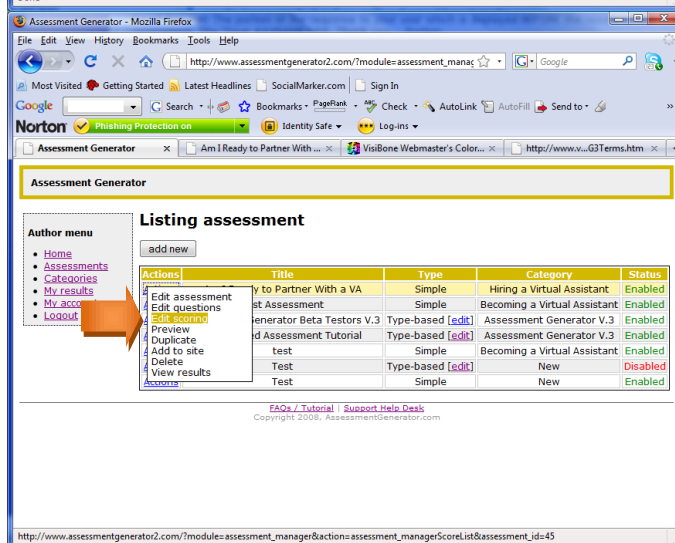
Assessment Generator - Mozilla Firefox

File Edit View History Bookmarks Tools Help

http://www.assessmentgenerator2.com/?module=assessment_manag

Google

Most Visited Getting Started Latest Headlines SocialMarker.com Sign In

Google Search Bookmarks PageRank Check AutoLink AutoFill Send to

Norton Phishing Protection on Identity Safe Log-ins

Assessment Generator | Am I Ready to Partner With ... | VisiBone Webmaster's Color... | http://www.v...G3Terms.htm

Assessment Generator

Author menu
• Home
• Assessments
• Categories
• My results
• My acco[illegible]
• Logout

Listing assessment

add new

| Actions | Title | Type | Category | Status |
|---|---|---|---|---|
| A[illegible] | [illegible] Ready to Partner With a VA | Simple | Hiring a Virtual Assistant | Enabled |
| A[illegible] | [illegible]st Assessment | Simple | Becoming a Virtual Assistant | Enabled |
| A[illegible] | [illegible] Generator Beta Testors V.3 | Type-based [edit] | Assessment Generator V.3 | Enabled |
| A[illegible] | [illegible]ed Assessment Tutorial | Type-based [edit] | Assessment Generator V.3 | Enabled |
| A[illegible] | test | Simple | Becoming a Virtual Assistant | Enabled |
| A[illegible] | Test | Type-based [edit] | New | Disabled |
| Actions | Test | Simple | New | Enabled |

Edit assessment
Edit questions
Edit scoring
Preview
Duplicate
Add to site
Delete
View results

FAQs / Tutorial | Support Help Desk
Copyright 2008, AssessmentGenerator.com

http://www.assessmentgenerator2.com/?module=assessment_manager&action=assessment_managerScoreList&assessment_id=45